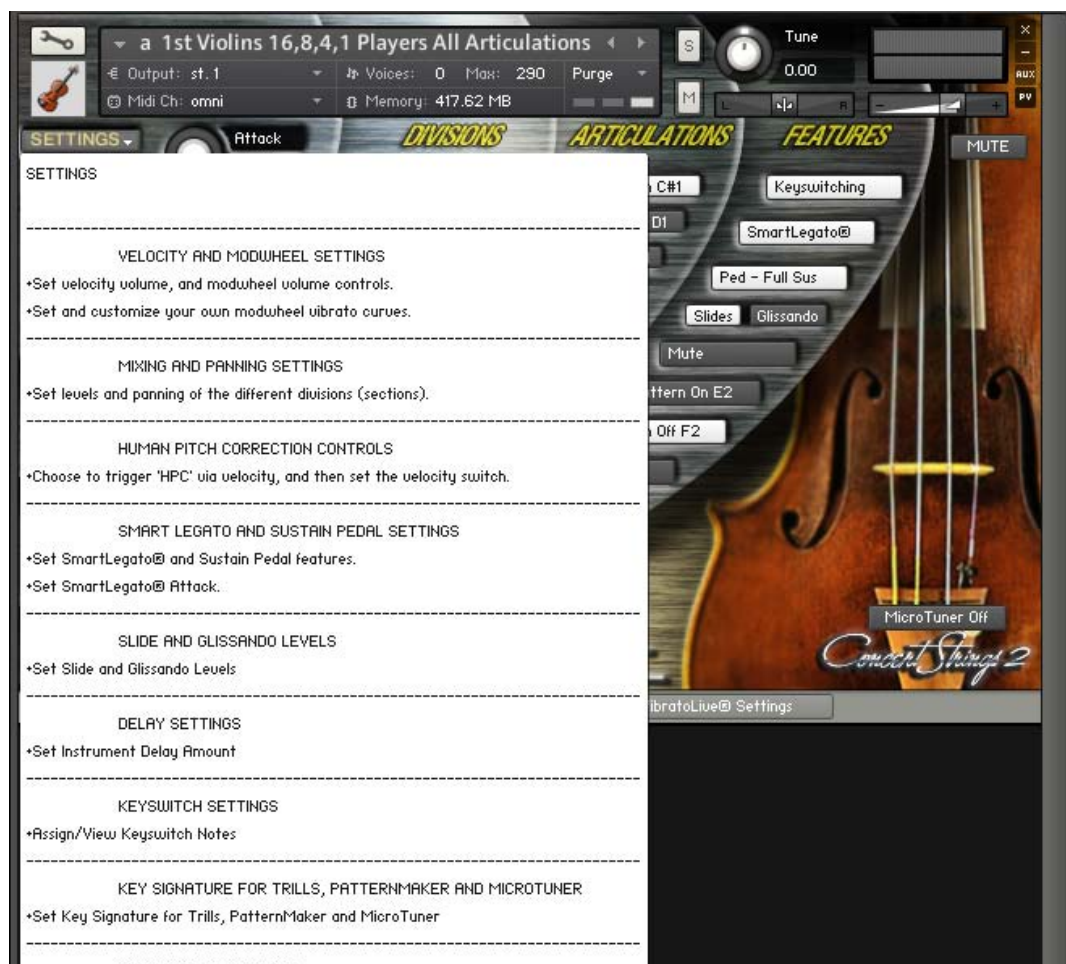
a 1st Violins 16,8,4,1 Players All Articulations

Output: st. 1

Voices: 0 Max: 290

Purge

Midi Ch: omni

Memory: 417.62 MB

S

M

Tune

0.00

L

R

AUX

PV

SETTINGS

Attack

DIVISIONS

ARTICULATIONS

FEATURES

MUTE

SETTINGS

C#1

Keyswitching

D1

SmartLegato®

Ped - Full Sus

Slides

Glissando

Mute

ttern On E2

Off F2

MicroTuner Off

Concert Strings 2

ibratoLive® Settings

VELOCITY AND MODWHEEL SETTINGS

•Set velocity volume, and modwheel volume controls.

•Set and customize your own modwheel vibrato curves.

MIXING AND PANNING SETTINGS

•Set levels and panning of the different divisions (sections).

HUMAN PITCH CORRECTION CONTROLS

•Choose to trigger 'HPC' via velocity, and then set the velocity switch.

SMART LEGATO AND SUSTAIN PEDAL SETTINGS

•Set SmartLegato® and Sustain Pedal features.

•Set SmartLegato® Attack.

SLIDE AND GLISSANDO LEVELS

•Set Slide and Glissando Levels

DELAY SETTINGS

•Set Instrument Delay Amount

KEYSWITCH SETTINGS

•Assign/View Keyswitch Notes

KEY SIGNATURE FOR TRILLS, PATTERNMAKER AND MICROTUNER

•Set Key Signature for Trills, PatternMaker and MicroTuner

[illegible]